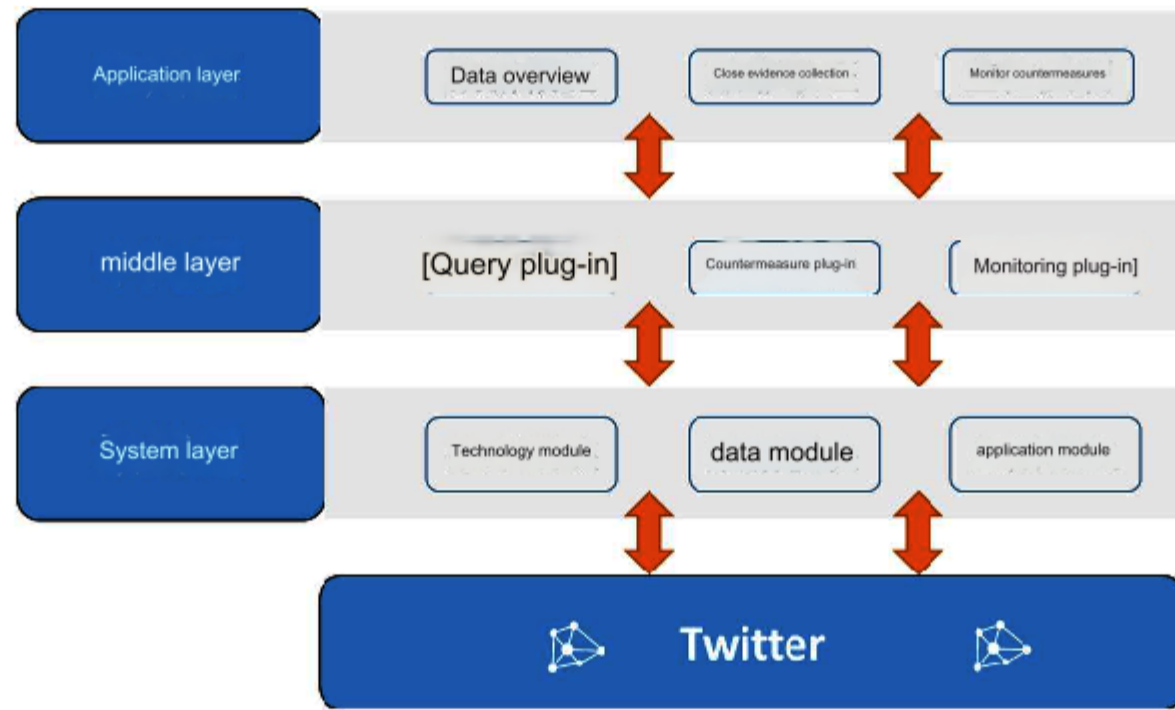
Application layer

Data overview

Close evidence collection

Monitor countermeasures

middle layer

[Query plug-in]

Countermeasure plug-in

Monitoring plug-in]

System layer

Technology module

data module

application module

Twitter